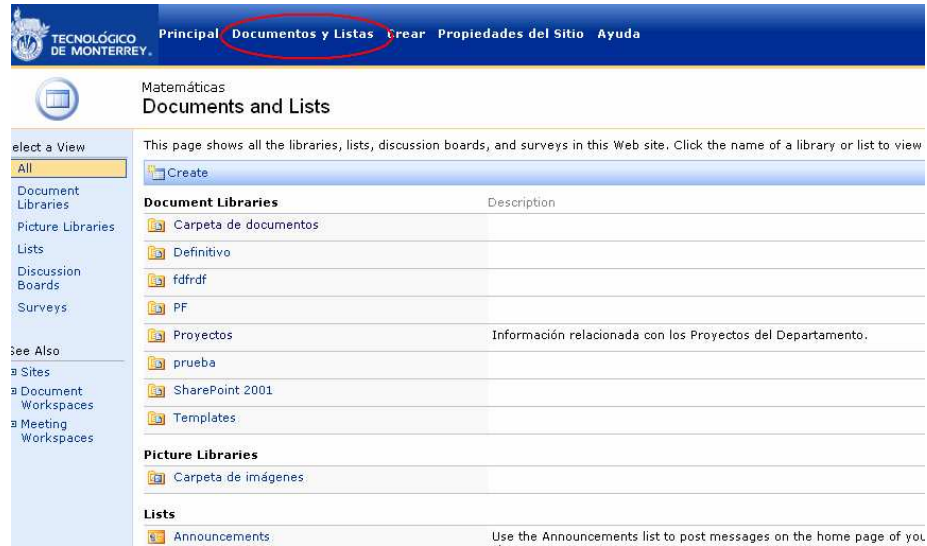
TECNOLÓGICO DE MONTERREY

Principal Documentos y Listas Crear Propiedades del Sitio Ayuda

Matemáticas
Documents and Lists

elect a View
All
Document Libraries
Picture Libraries
Lists
Discussion Boards
Surveys

ee Also
Sites
Document Workspaces
Meeting Workspaces

This page shows all the libraries, lists, discussion boards, and surveys in this Web site. Click the name of a library or list to view

Create

| Document Libraries | Description |
|---|---|
| Carpeta de documentos | |
| Definitivo | |
| fdfrdf | |
| PF | |
| Proyectos | Información relacionada con los Proyectos del Departamento. |
| prueba | |
| SharePoint 2001 | |
| Templates | |

Picture Libraries

Carpeta de imágenes

Lists

Announcements — Use the Announcements list to post messages on the home page of yo